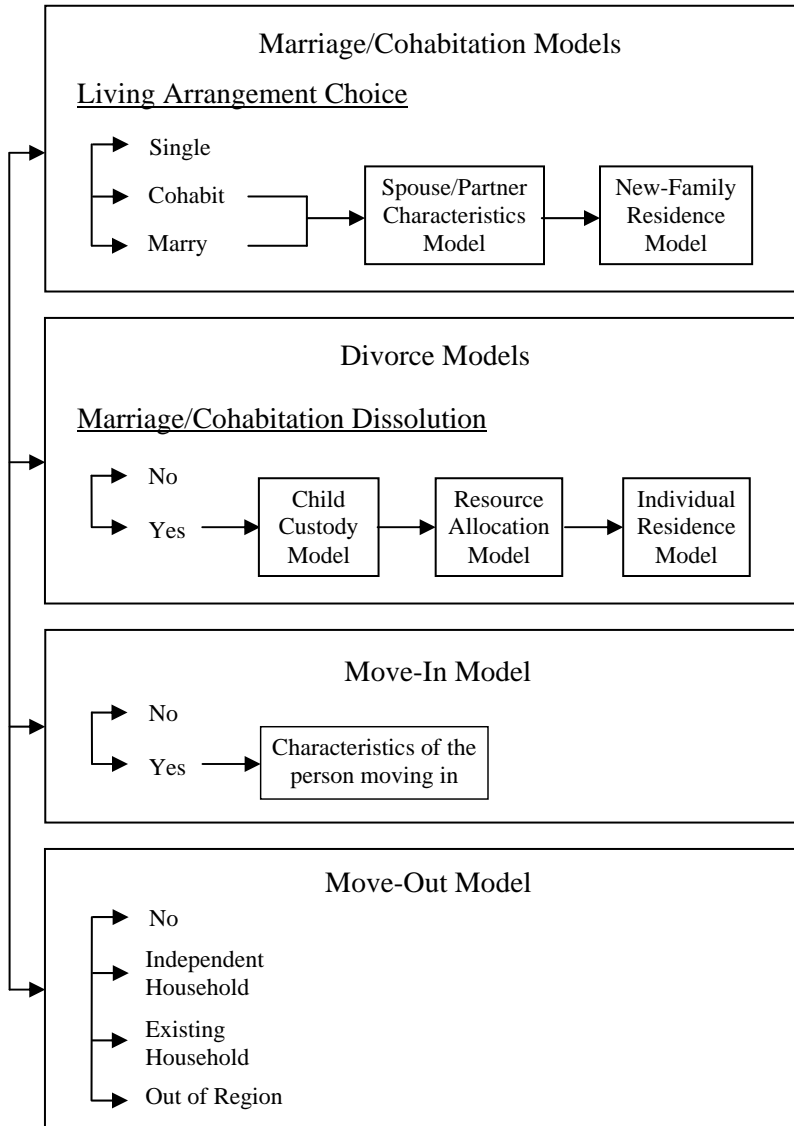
Marriage/Cohabitation Models

Living Arrangement Choice

Single

Cohabit

Marry

Spouse/Partner Characteristics Model

New-Family Residence Model

Divorce Models

Marriage/Cohabitation Dissolution

No

Yes

Child Custody Model

Resource Allocation Model

Individual Residence Model

Move-In Model

No

Yes

Characteristics of the person moving in

Move-Out Model

No

Independent Household

Existing Household

Out of Region